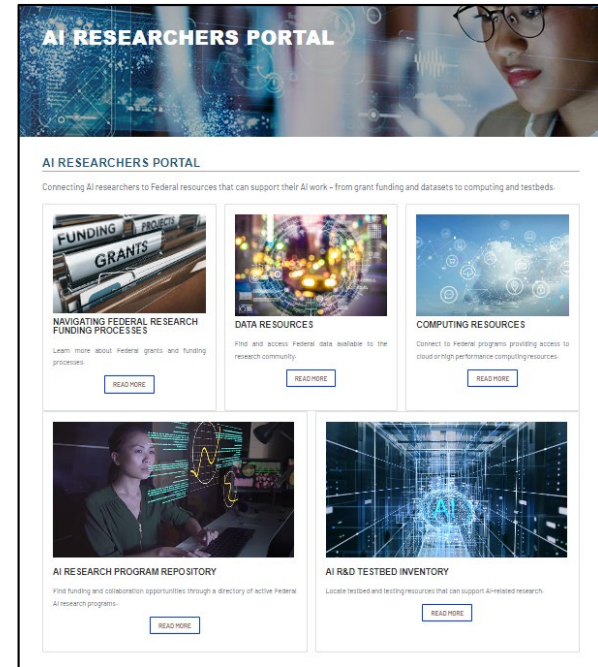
AI RESEARCHERS PORTAL

AI RESEARCHERS PORTAL

Connecting AI researchers to Federal resources that can support their AI work – from grant funding and datasets to computing and testbeds.

FUNDING PROJECTS GRANTS

NAVIGATING FEDERAL RESEARCH FUNDING PROCESSES

Learn more about Federal grants and funding processes.

READ MORE

DATA RESOURCES

Find and access Federal data available to the research community.

READ MORE

COMPUTING RESOURCES

Connect to Federal programs providing access to cloud or high performance computing resources.

READ MORE

AI RESEARCH PROGRAM REPOSITORY

Find funding and collaboration opportunities through a directory of active Federal AI research programs.

READ MORE

AI

AI R&D TESTBED INVENTORY

Locate testbed and testing resources that can support AI-related research.

READ MORE